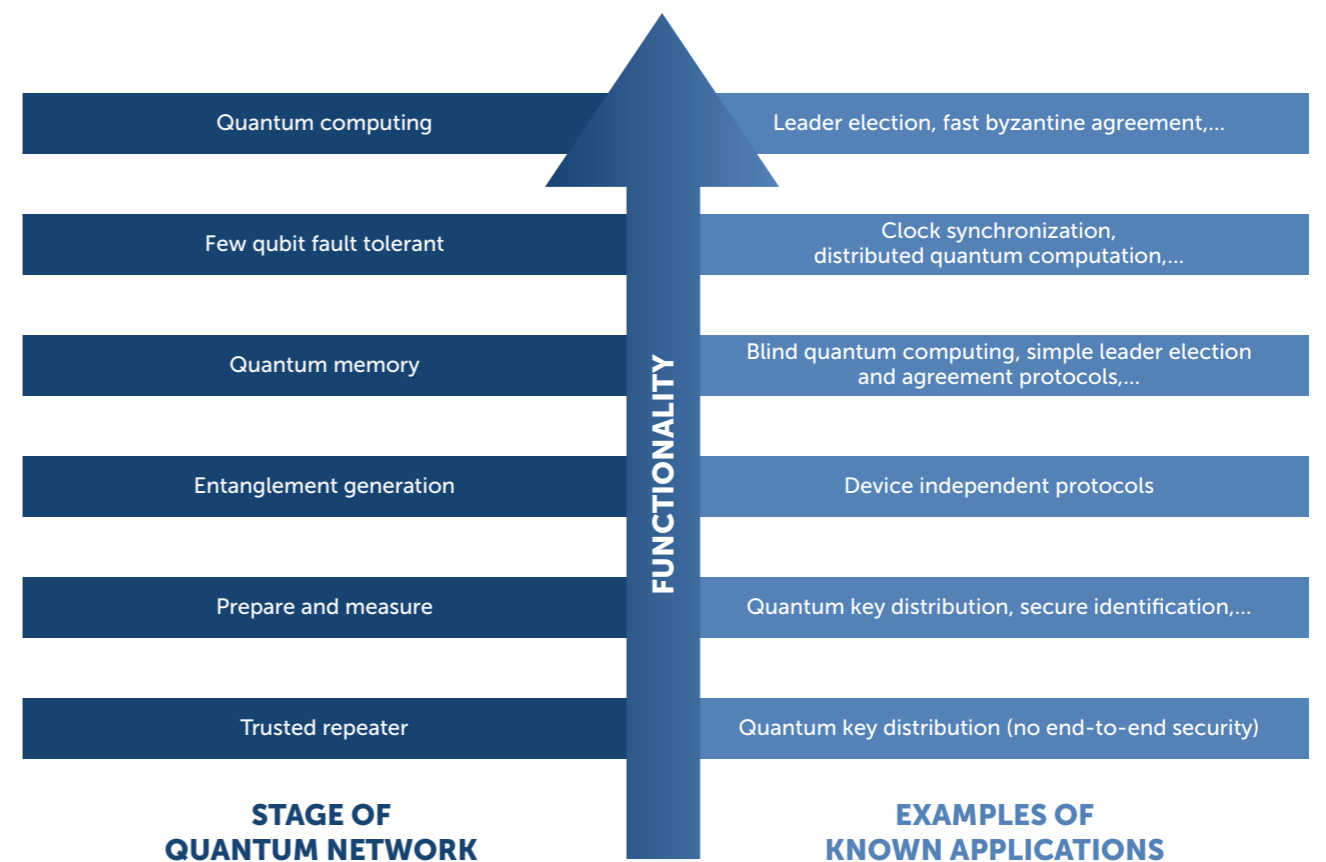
Quantum computing | Leader election, fast byzantine agreement,...

Few qubit fault tolerant | Clock synchronization, distributed quantum computation,...

Quantum memory | Blind quantum computing, simple leader election and agreement protocols,...

Entanglement generation | Device independent protocols

Prepare and measure | Quantum key distribution, secure identification,...

Trusted repeater | Quantum key distribution (no end-to-end security)

FUNCTIONALITY

STAGE OF QUANTUM NETWORK

EXAMPLES OF KNOWN APPLICATIONS